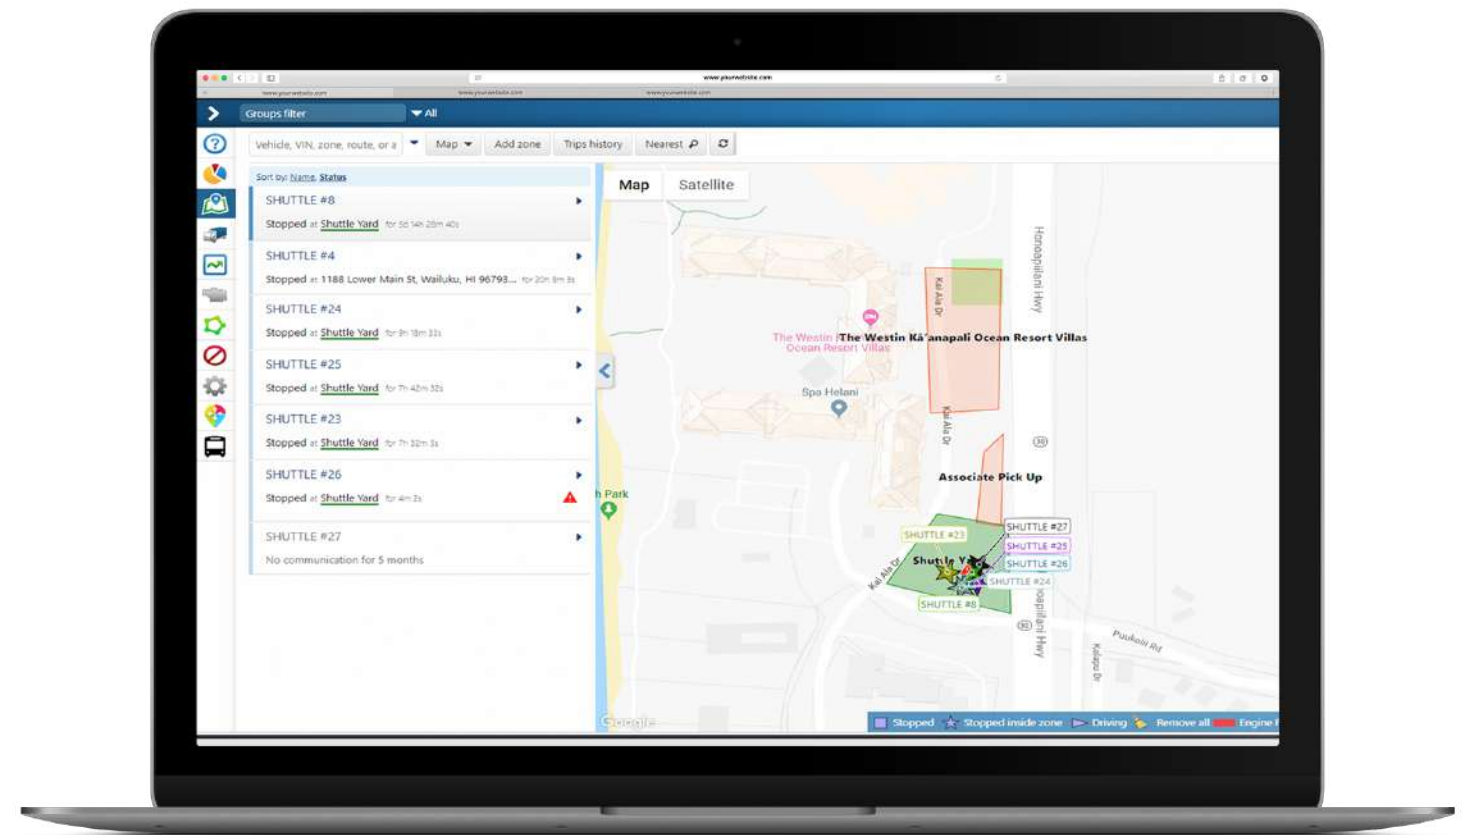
www.yourwebsite.com

www.yourwebsite.com www.yourwebsite.com www.yourwebsite.com

Groups filter
All

Vehicle, VIN, zone, route, or a
Map
Add zone
Trips history
Nearest

Sort by: Name, Status

SHUTTLE #8
Stopped at Shuttle Yard for 5d 14h 28m 40s

SHUTTLE #4
Stopped at 1188 Lower Main St, Wailuku, HI 96793... for 20h 8m 8s

SHUTTLE #24
Stopped at Shuttle Yard for 9h 18m 33s

SHUTTLE #25
Stopped at Shuttle Yard for 7h 42m 32s

SHUTTLE #23
Stopped at Shuttle Yard for 7h 32m 3s

SHUTTLE #26
Stopped at Shuttle Yard for 4m 3s

SHUTTLE #27
No communication for 5 months

Map
Satellite

The Westin Ocean Resort Villas
The Westin Kā'anapali Ocean Resort Villas
Spa Helani
Kai Ala Dr
Kai Ala Dr
Honoapiilani Hwy
30
Associate Pick Up
h Park
SHUTTLE #23
Shuttle Y
SHUTTLE #27
SHUTTLE #25
SHUTTLE #26
SHUTTLE #24
SHUTTLE #8
Kai Ala Dr
Honoapiilani Hwy
30
Puukolii Rd
Kakapa Dr
Google

Stopped
Stopped inside zone
Driving
Remove all
Engine